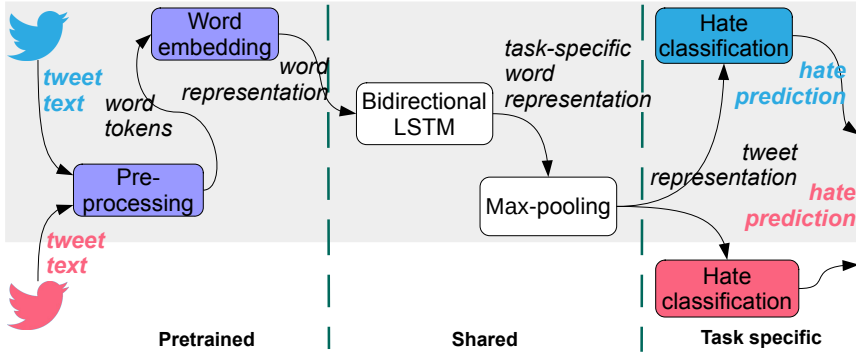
tweet text

Word embedding

word tokens

Pre-processing

tweet text

word representation

Bidirectional LSTM

task-specific word representation

Max-pooling

tweet representation

Hate classification

hate prediction

hate prediction

Hate classification

Pretrained

Shared

Task specific